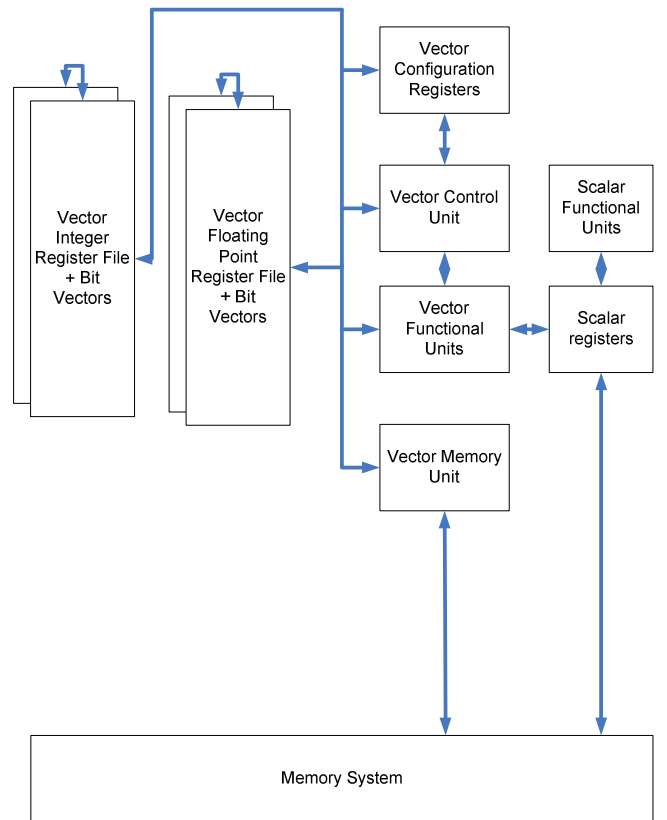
Vector Integer Register File + Bit Vectors

Vector Floating Point Register File + Bit Vectors

Vector Configuration Registers

Vector Control Unit

Scalar Functional Units

Vector Functional Units

Scalar registers

Vector Memory Unit

Memory System